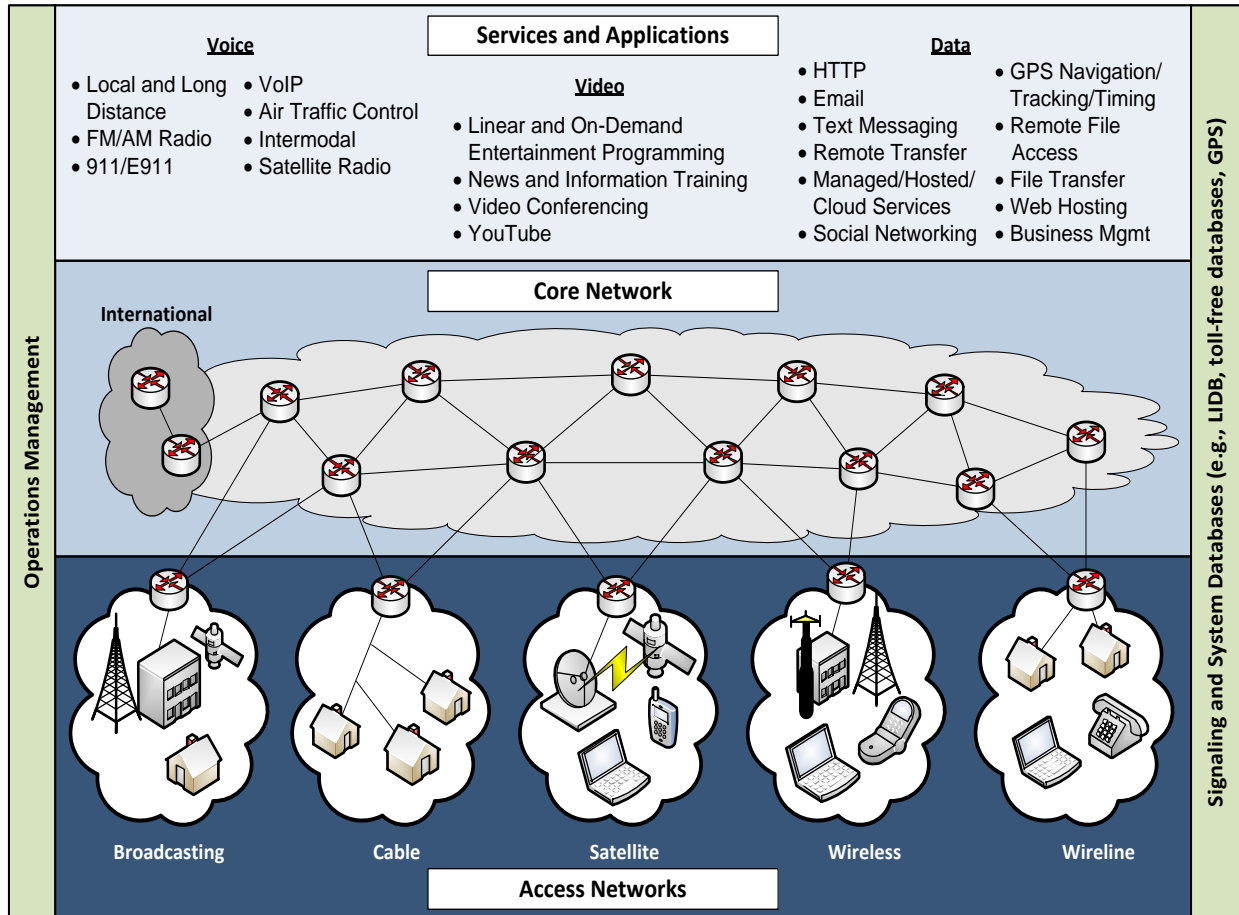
Operations Management

Services and Applications

Voice

- Local and Long Distance
- FM/AM Radio
- 911/E911
- VoIP
- Air Traffic Control
- Intermodal
- Satellite Radio

Video

- Linear and On-Demand Entertainment Programming
- News and Information Training
- Video Conferencing
- YouTube

Data

- HTTP
- Email
- Text Messaging
- Remote Transfer
- Managed/Hosted/ Cloud Services
- Social Networking
- GPS Navigation/ Tracking/Timing
- Remote File Access
- File Transfer
- Web Hosting
- Business Mgmt

Core Network

International

Broadcasting

Cable

Satellite

Wireless

Wireline

Access Networks

Signaling and System Databases (e.g., LIDB, toll-free databases, GPS)